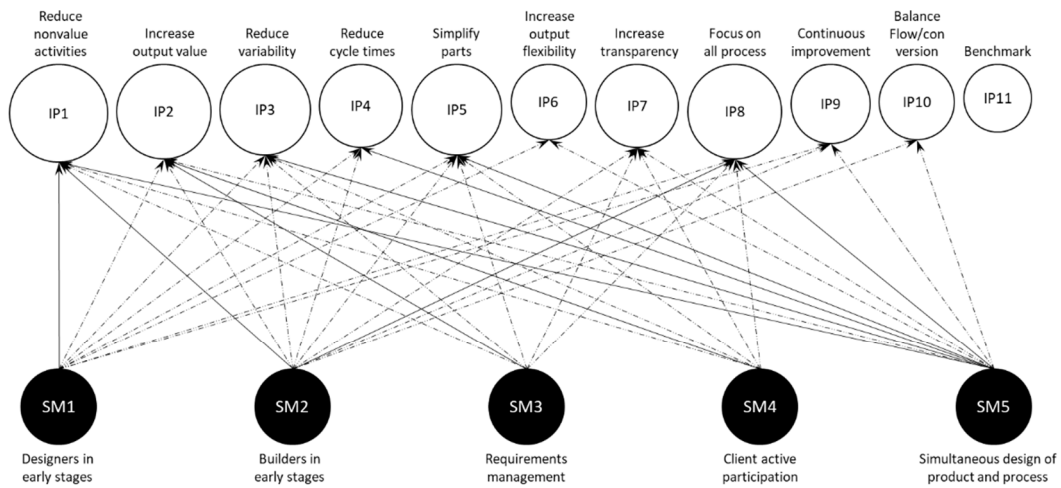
Reduce nonvalue activities

Increase output value

Reduce variability

Reduce cycle times

Simplify parts

Increase output flexibility

Increase transparency

Focus on all process

Continuous improvement

Balance Flow/con version

Benchmark

IP1

IP2

IP3

IP4

IP5

IP6

IP7

IP8

IP9

IP10

IP11

SM1

SM2

SM3

SM4

SM5

Designers in early stages

Builders in early stages

Requirements management

Client active participation

Simultaneous design of product and process